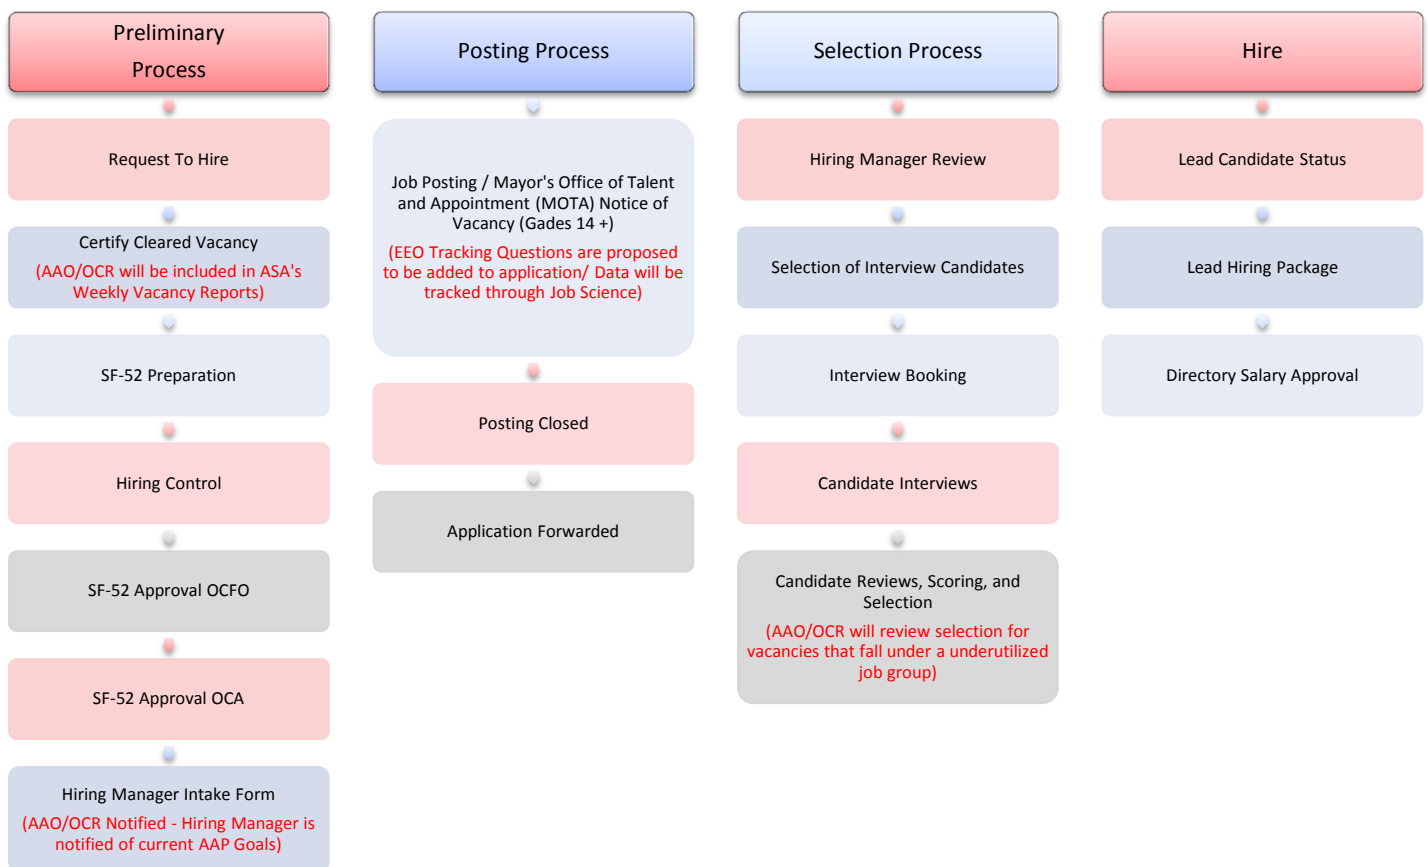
Preliminary Process

Request To Hire

Certify Cleared Vacancy
(AAO/OCR will be included in ASA's Weekly Vacancy Reports)

SF-52 Preparation

Hiring Control

SF-52 Approval OCFO

SF-52 Approval OCA

Hiring Manager Intake Form
(AAO/OCR Notified - Hiring Manager is notified of current AAP Goals)

Posting Process

Job Posting / Mayor's Office of Talent and Appointment (MOTA) Notice of Vacancy (Gades 14 +)
(EEO Tracking Questions are proposed to be added to application/ Data will be tracked through Job Science)

Posting Closed

Application Forwarded

Selection Process

Hiring Manager Review

Selection of Interview Candidates

Interview Booking

Candidate Interviews

Candidate Reviews, Scoring, and Selection
(AAO/OCR will review selection for vacancies that fall under a underutilized job group)

Hire

Lead Candidate Status

Lead Hiring Package

Directory Salary Approval